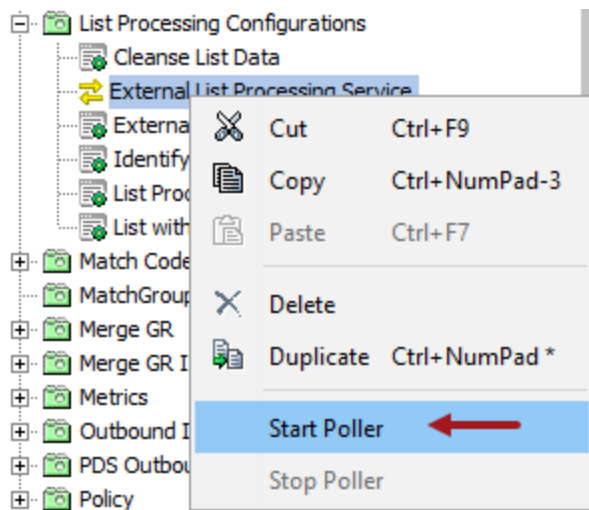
List Processing Configurations
Cleanse List Data
External List Processing Service
Externa
Identify
List Proc
List with
Match Code
MatchGroup
Merge GR
Merge GR I
Metrics
Outbound I
PDS Outbou
Policy

Cut Ctrl+F9
Copy Ctrl+NumPad-3
Paste Ctrl+F7
Delete
Duplicate Ctrl+NumPad *
Start Poller
Stop Poller